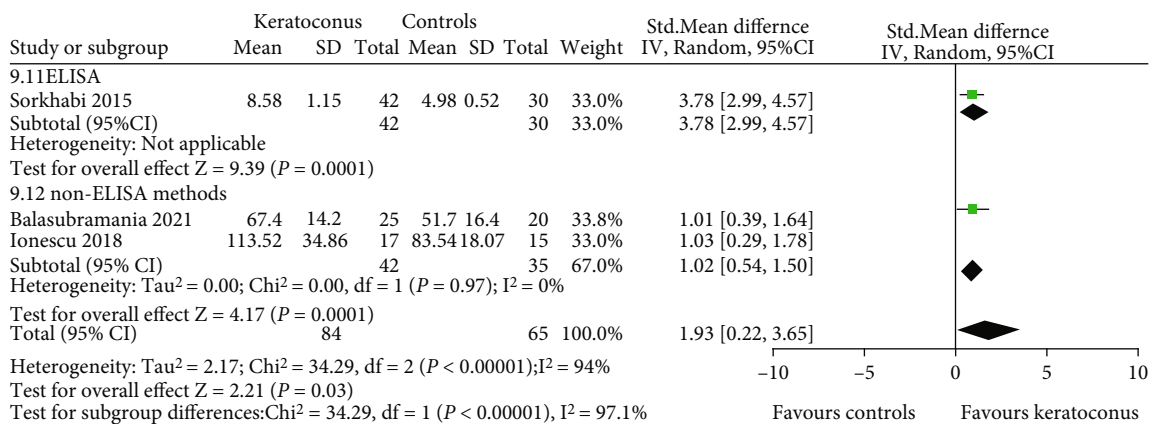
| Study or subgroup | Keratoconus Mean | Keratoconus SD | Keratoconus Total | Controls Mean | Controls SD | Controls Total | Weight | Std.Mean differnce IV, Random, 95%CI |
|---|---|---|---|---|---|---|---|---|
| 9.11ELISA | | | | | | | | |
| Sorkhabi 2015 | 8.58 | 1.15 | 42 | 4.98 | 0.52 | 30 | 33.0% | 3.78 [2.99, 4.57] |
| Subtotal (95%CI) | | | 42 | | | 30 | 33.0% | 3.78 [2.99, 4.57] |
| Heterogeneity: Not applicable | | | | | | | | |
| Test for overall effect Z = 9.39 ($P$ = 0.0001) | | | | | | | | |
| 9.12 non-ELISA methods | | | | | | | | |
| Balasubramania 2021 | 67.4 | 14.2 | 25 | 51.7 | 16.4 | 20 | 33.8% | 1.01 [0.39, 1.64] |
| Ionescu 2018 | 113.52 | 34.86 | 17 | 83.54 | 18.07 | 15 | 33.0% | 1.03 [0.29, 1.78] |
| Subtotal (95% CI) | | | 42 | | | 35 | 67.0% | 1.02 [0.54, 1.50] |
| Heterogeneity: Tau$^2$ = 0.00; Chi$^2$ = 0.00, df = 1 ($P$ = 0.97); I$^2$ = 0% | | | | | | | | |
| Test for overall effect Z = 4.17 ($P$ = 0.0001) | | | | | | | | |
| Total (95% CI) | | | 84 | | | 65 | 100.0% | 1.93 [0.22, 3.65] |

Heterogeneity: Tau$^2$ = 2.17; Chi$^2$ = 34.29, df = 2 ($P$ < 0.00001);I$^2$ = 94%
Test for overall effect Z = 2.21 ($P$ = 0.03)
Test for subgroup differences:Chi$^2$ = 34.29, df = 1 ($P$ < 0.00001), I$^2$ = 97.1%

Std.Mean differnce
IV, Random, 95%CI

−10 −5 0 5 10
Favours controls Favours keratoconus